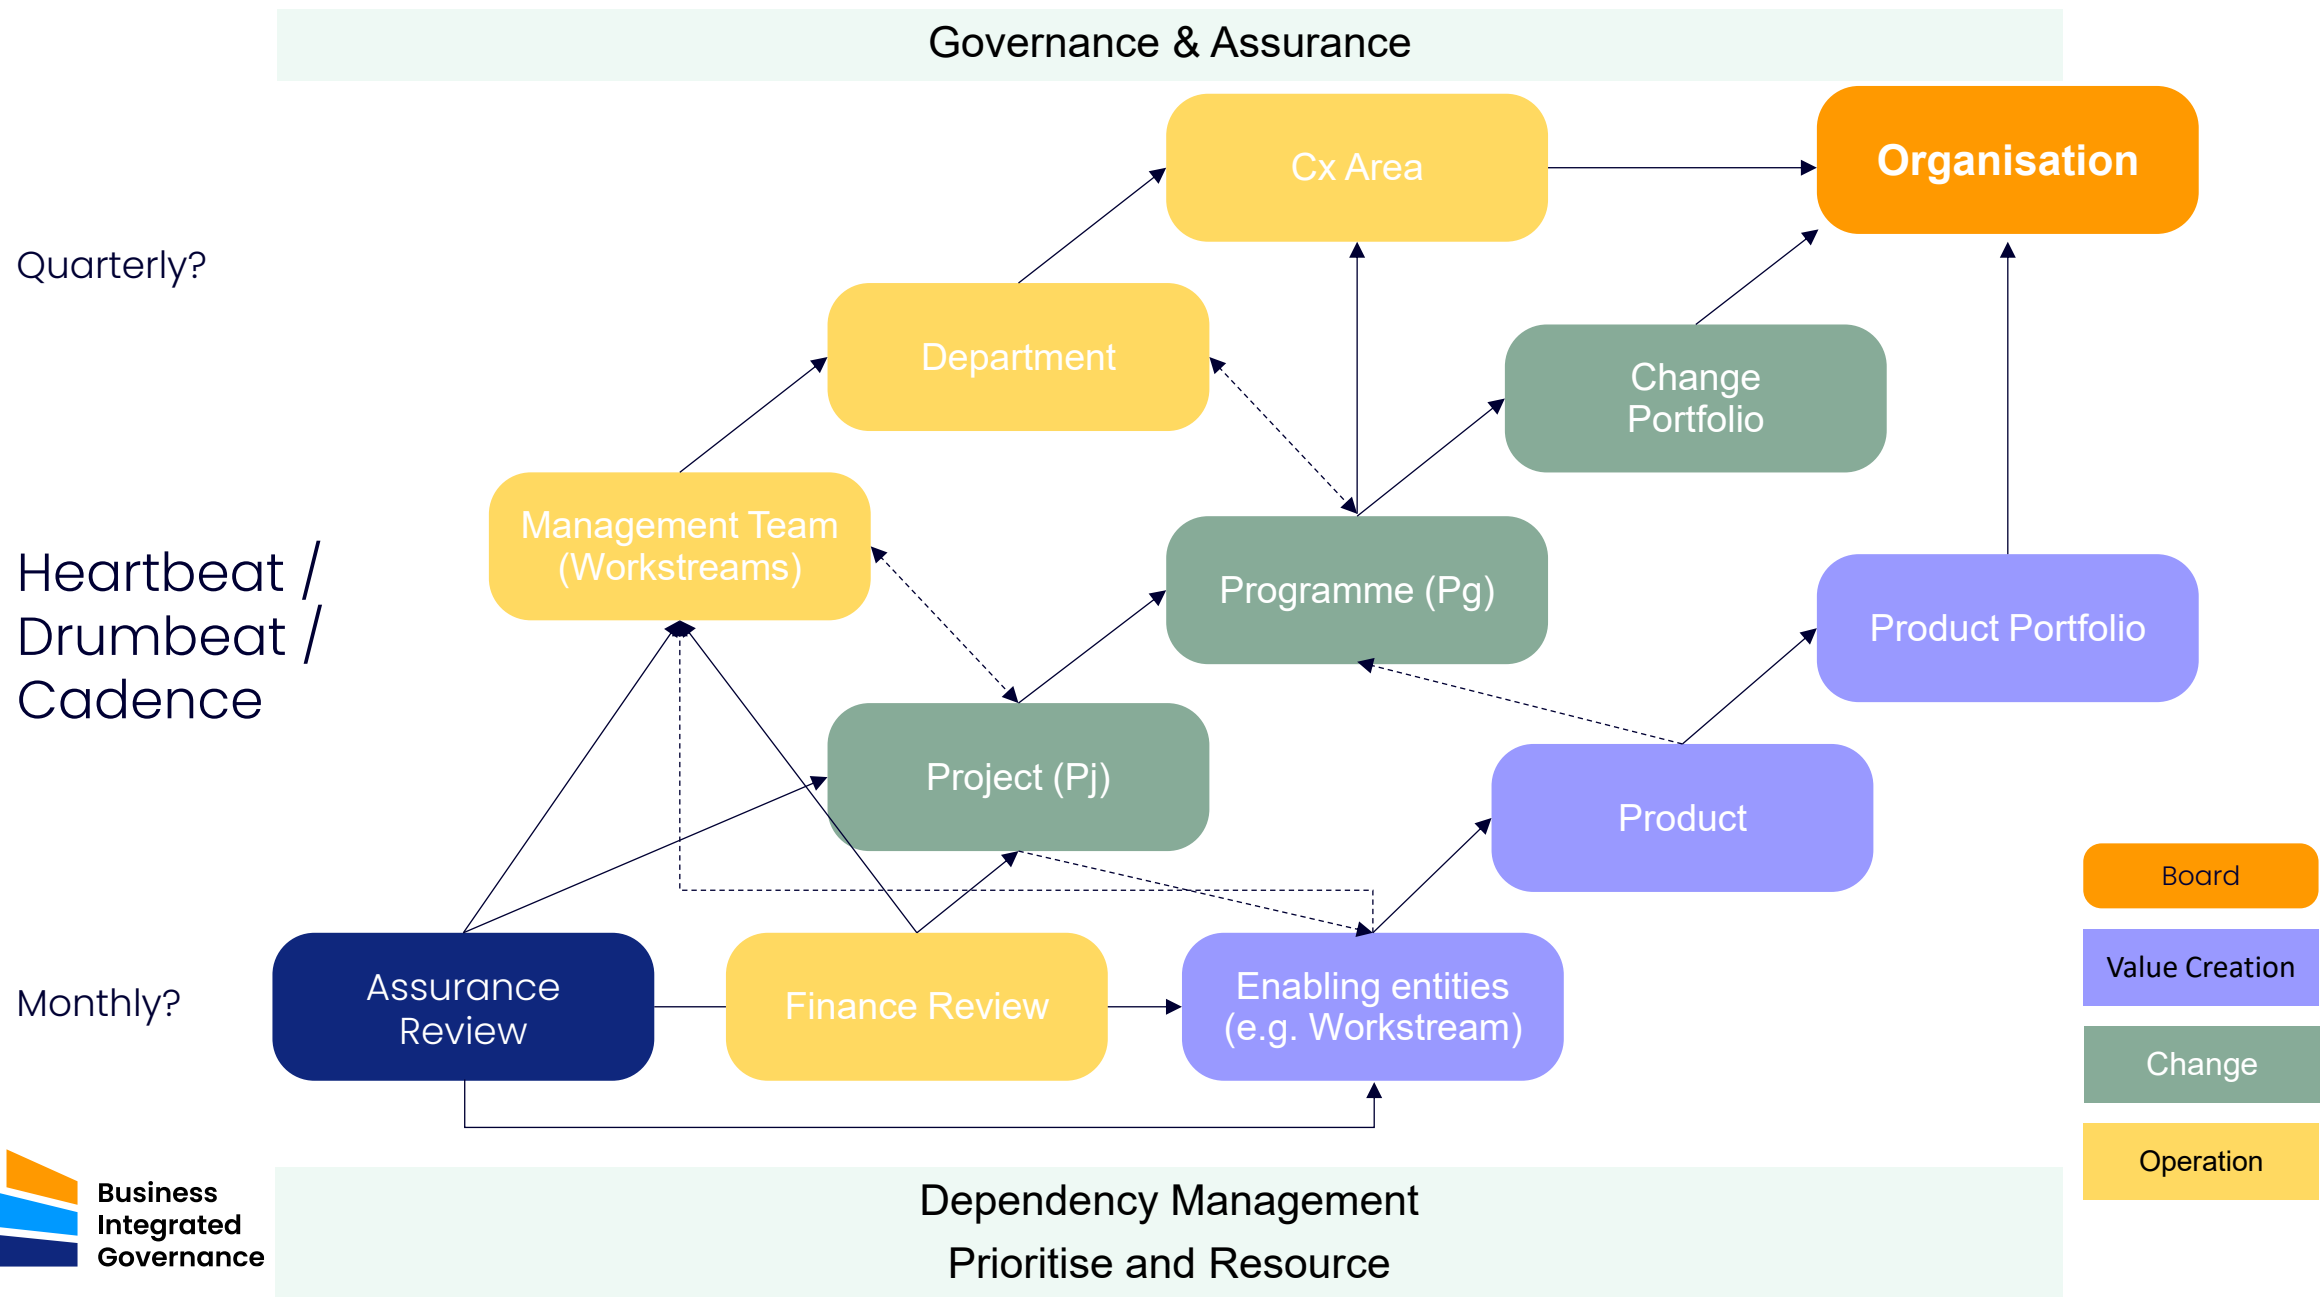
Governance & Assurance

Quarterly?

Heartbeat / Drumbeat / Cadence

Monthly?

Cx Area

Organisation

Department

Change Portfolio

Management Team (Workstreams)

Programme (Pg)

Product Portfolio

Project (Pj)

Product

Assurance Review

Finance Review

Enabling entities (e.g. Workstream)

Board

Value Creation

Change

Operation

Business Integrated Governance

Dependency Management

Prioritise and Resource